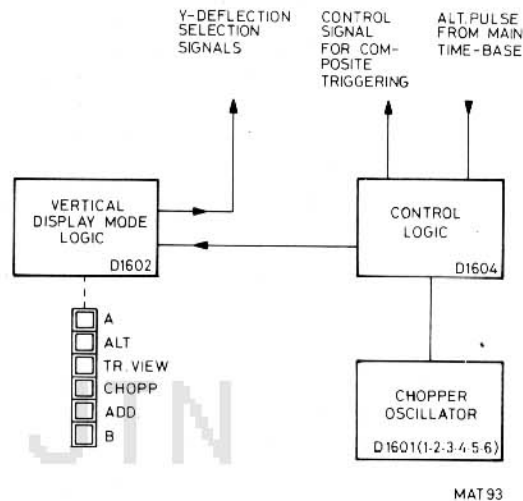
Y-DEFLECTION SELECTION SIGNALS

CONTROL SIGNAL FOR COMPOSITE TRIGGERING

ALT. PULSE FROM MAIN TIME-BASE

VERTICAL DISPLAY MODE LOGIC

D1602

CONTROL LOGIC

D1604

A

ALT

TR. VIEW

CHOPP

ADD

B

CHOPPER OSCILLATOR

D1601(1-2-3-4-5-6)

JIN

MAT 93